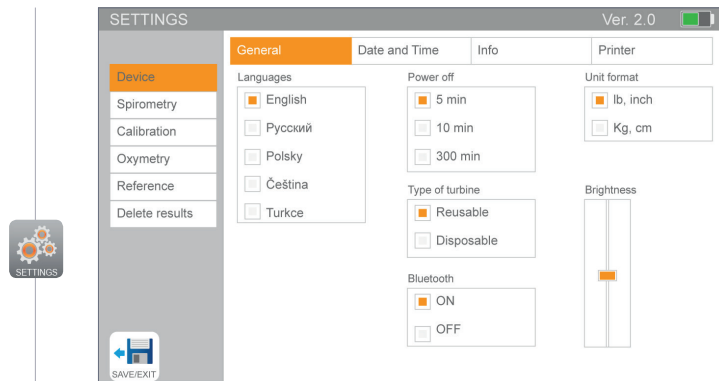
SETTINGS

SETTINGS Ver. 2.0

General
Date and Time
Info
Printer

Device
Spirometry
Calibration
Oxymetry
Reference
Delete results

Languages
English
Русский
Polsky
Čeština
Turkce

Power off
5 min
10 min
300 min

Unit format
lb, inch
Kg, cm

Type of turbine
Reusable
Disposable

Brightness

Bluetooth
ON
OFF

SAVE/EXIT